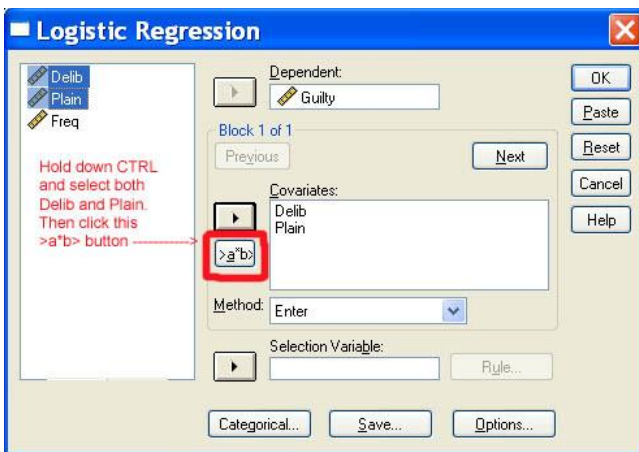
Logistic Regression

Delib
Plain
Freq

Hold down CTRL and select both Delib and Plain. Then click this >a*b> button

Dependent:
Guilty

Block 1 of 1
Previous
Next

Covariates:
Delib
Plain

>a*b>

Method: Enter

Selection Variable:
Rule...

OK
Paste
Reset
Cancel
Help

Categorical...
Save...
Options...